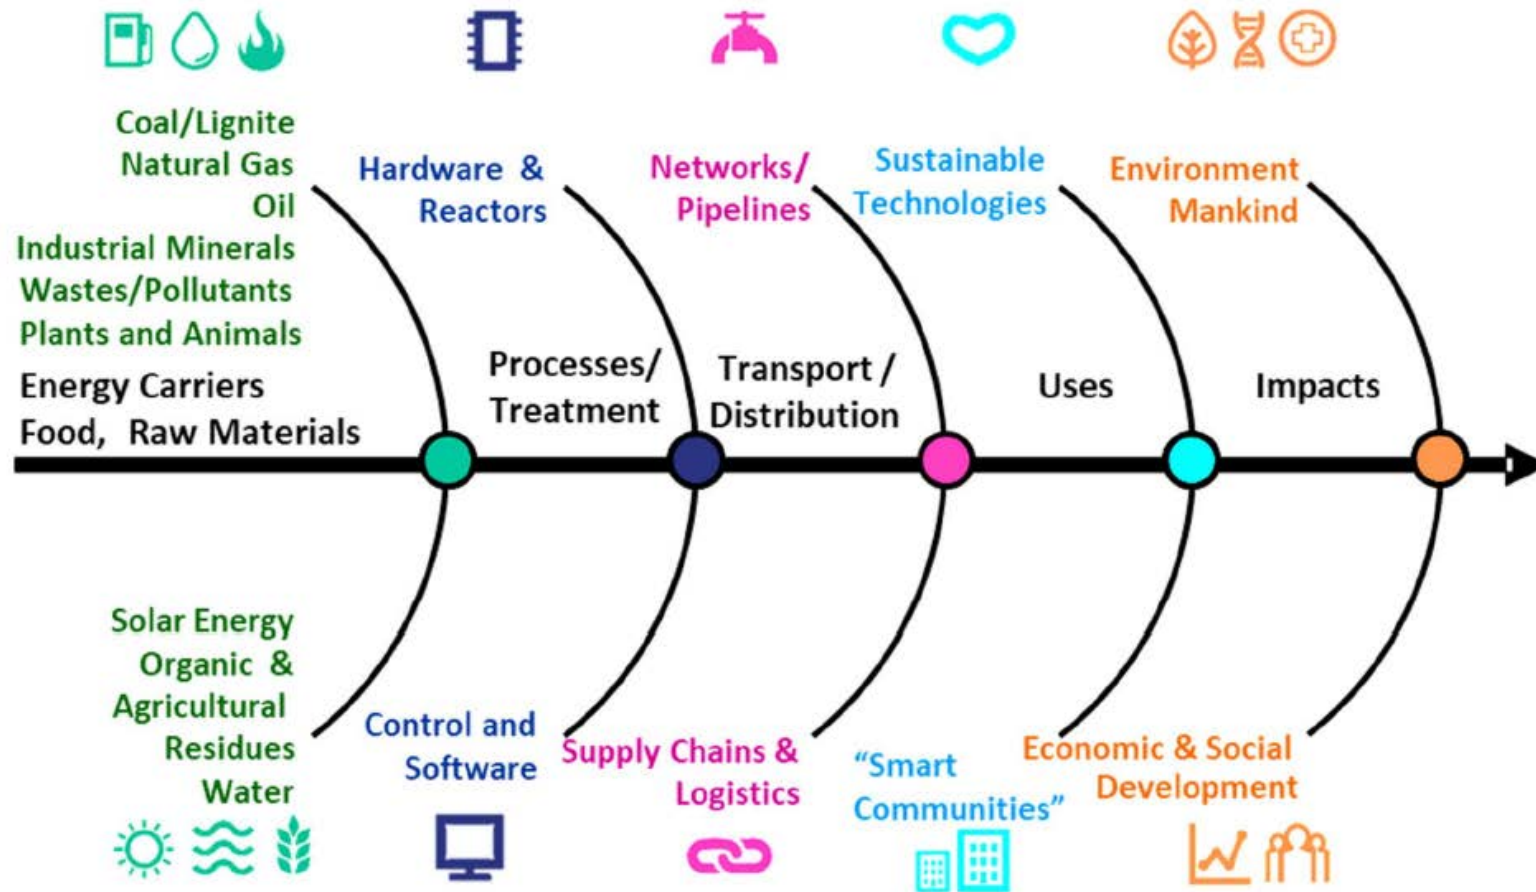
Coal/Lignite
Natural Gas
Oil
Industrial Minerals
Wastes/Pollutants
Plants and Animals

Energy Carriers
Food, Raw Materials

Hardware &
Reactors

Processes/
Treatment

Networks/
Pipelines

Transport /
Distribution

Sustainable
Technologies

Uses

Environment
Mankind

Impacts

Solar Energy
Organic &
Agricultural
Residues
Water

Control and
Software

Supply Chains &
Logistics

"Smart
Communities"

Economic & Social
Development